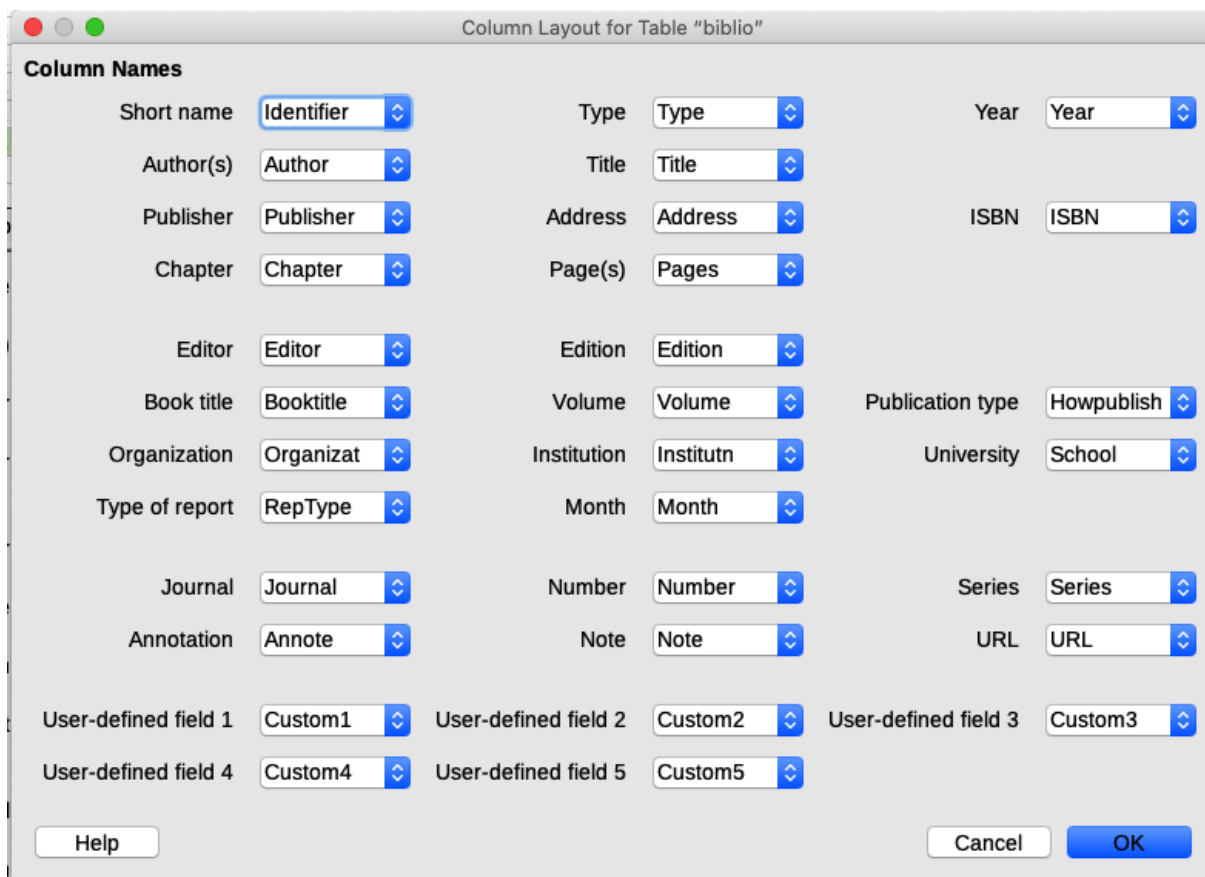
Column Layout for Table “biblio”

Column Names

Short name Identifier
Type Type
Year Year
Author(s) Author
Title Title
Publisher Publisher
Address Address
ISBN ISBN
Chapter Chapter
Page(s) Pages

Editor Editor
Edition Edition
Book title Booktitle
Volume Volume
Publication type Howpublish
Organization Organizat
Institution Institutn
University School
Type of report RepType
Month Month

Journal Journal
Number Number
Series Series
Annotation Annote
Note Note
URL URL

User-defined field 1 Custom1
User-defined field 2 Custom2
User-defined field 3 Custom3
User-defined field 4 Custom4
User-defined field 5 Custom5

Help
Cancel
OK